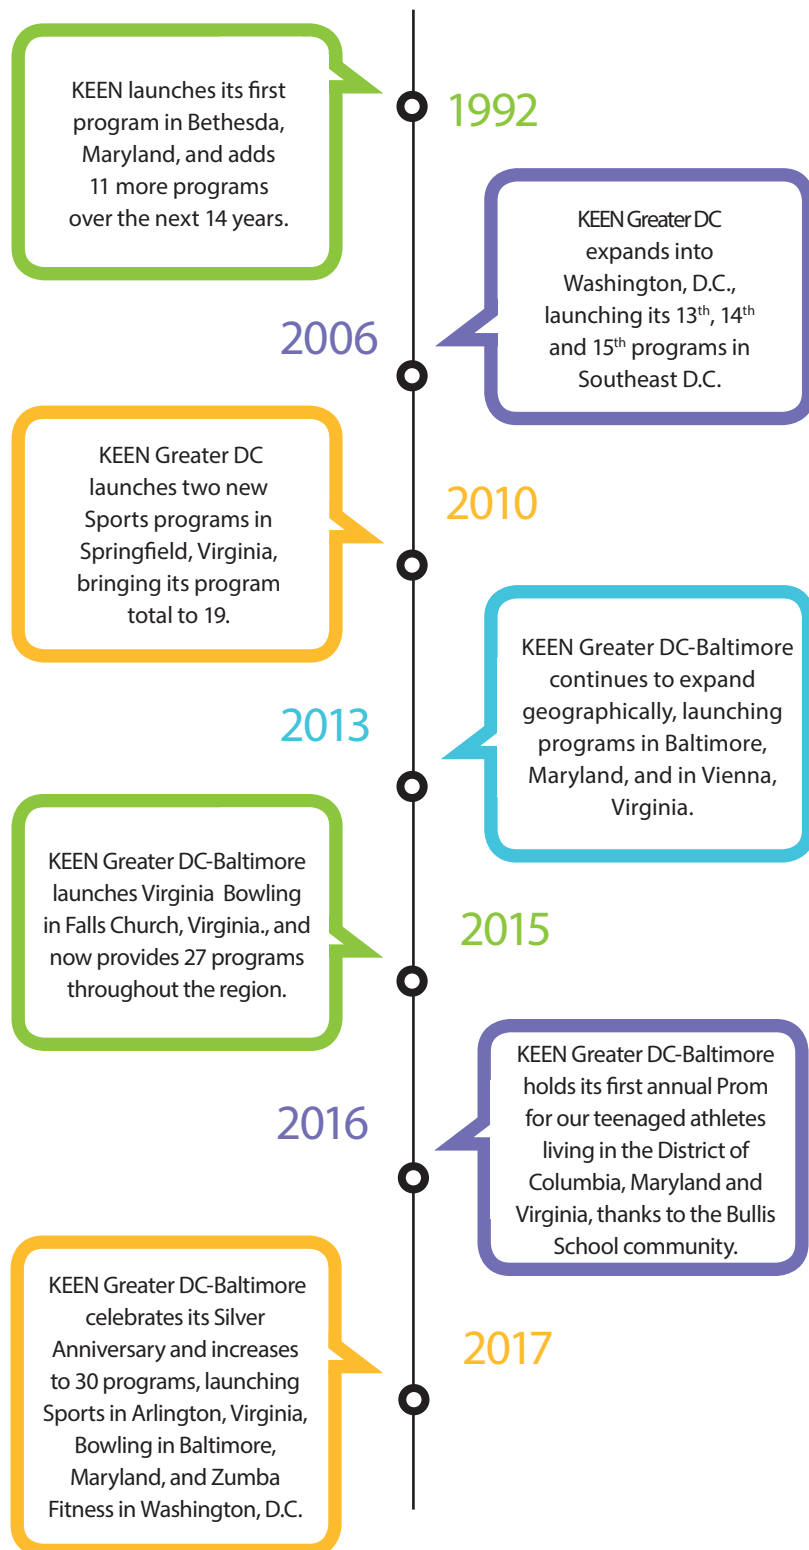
KEEN launches its first program in Bethesda, Maryland, and adds 11 more programs over the next 14 years.

1992

KEEN Greater DC expands into Washington, D.C., launching its $13^{th}$, $14^{th}$ and $15^{th}$ programs in Southeast D.C.

2006

KEEN Greater DC launches two new Sports programs in Springfield, Virginia, bringing its program total to 19.

2010

KEEN Greater DC-Baltimore continues to expand geographically, launching programs in Baltimore, Maryland, and in Vienna, Virginia.

2013

KEEN Greater DC-Baltimore launches Virginia Bowling in Falls Church, Virginia., and now provides 27 programs throughout the region.

2015

KEEN Greater DC-Baltimore holds its first annual Prom for our teenaged athletes living in the District of Columbia, Maryland and Virginia, thanks to the Bullis School community.

2016

KEEN Greater DC-Baltimore celebrates its Silver Anniversary and increases to 30 programs, launching Sports in Arlington, Virginia, Bowling in Baltimore, Maryland, and Zumba Fitness in Washington, D.C.

2017